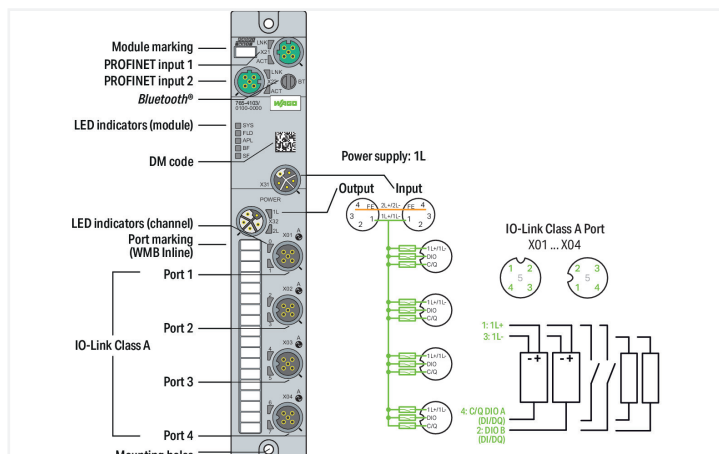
Module marking
PROFINET input 1
PROFINET input 2
*Bluetooth®*
LED indicators (module)
DM code
LED indicators (channel)
Port marking (WMB Inline)
Port 1
Port 2
IO-Link Class A
Port 3
Port 4
Mounting holes

LNK
X1
ACT
LNK
X2
BT
ACT
765-4103/
5100-0000
WAGO
SYS
FLD
APL
BF
SF
X31
POWER
1L
X32
2L
X01
X02
X03
X04

Power supply: 1L
Output
Input
4 FE 2
3 1
2L+/2L-
1L+/1L-
4 FE 2
1 3

1L+/1L-
DIO
C/Q
1L+/1L-
DIO
C/Q
1L+/1L-
DIO
C/Q
1L+/1L-
DIO
C/Q

IO-Link Class A Port
X01 ... X04
1 2
5
4 3
2 3
5
1 4

1: 1L+
3: 1L-
4: C/Q DIO A (DI/DQ)
2: DIO B (DI/DQ)